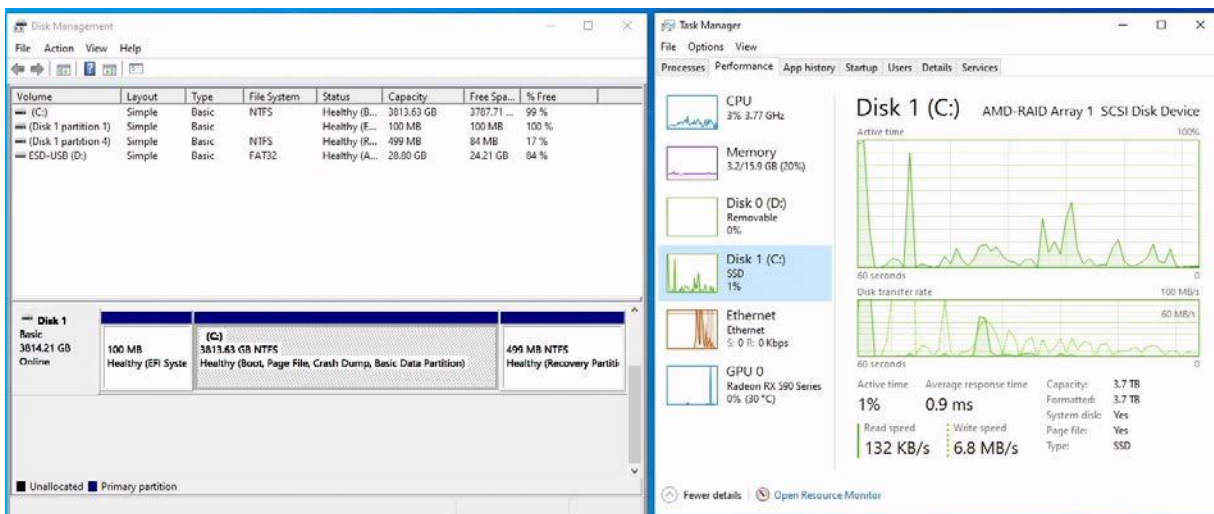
Disk Management

File Action View Help

| Volume | Layout | Type | File System | Status | Capacity | Free Spa... | % Free |
|---|---|---|---|---|---|---|---|
| (C:) | Simple | Basic | NTFS | Healthy (B... | 3813.63 GB | 3787.71 ... | 99 % |
| (Disk 1 partition 1) | Simple | Basic | | Healthy (E... | 100 MB | 100 MB | 100 % |
| (Disk 1 partition 4) | Simple | Basic | NTFS | Healthy (R... | 499 MB | 84 MB | 17 % |
| ESD-USB (D:) | Simple | Basic | FAT32 | Healthy (A... | 28.80 GB | 24.21 GB | 84 % |

Disk 1
Basic
3814.21 GB
Online

100 MB
Healthy (EFI Syste

(C:)
3813.63 GB NTFS
Healthy (Boot, Page File, Crash Dump, Basic Data Partition)

499 MB NTFS
Healthy (Recovery Partiti

Unallocated Primary partition

Task Manager

File Options View

Processes Performance App history Startup Users Details Services

CPU
3% 3.77 GHz

Memory
3.2/15.9 GB (20%)

Disk 0 (D:)
Removable
0%

Disk 1 (C:)
SSD
1%

Ethernet
Ethernet
S: 0 R: 0 Kbps

GPU 0
Radeon RX 590 Series
0% (30 °C)

Disk 1 (C:) AMD-RAID Array 1 SCSI Disk Device

Active time 100%

60 seconds 0

Disk transfer rate 100 MB/s

60 MB/s

60 seconds 0

Active time
1%

Average response time
0.9 ms

Read speed
132 KB/s

Write speed
6.8 MB/s

Capacity: 3.7 TB
Formatted: 3.7 TB
System disk: Yes
Page file: Yes
Type: SSD

Fewer details | Open Resource Monitor